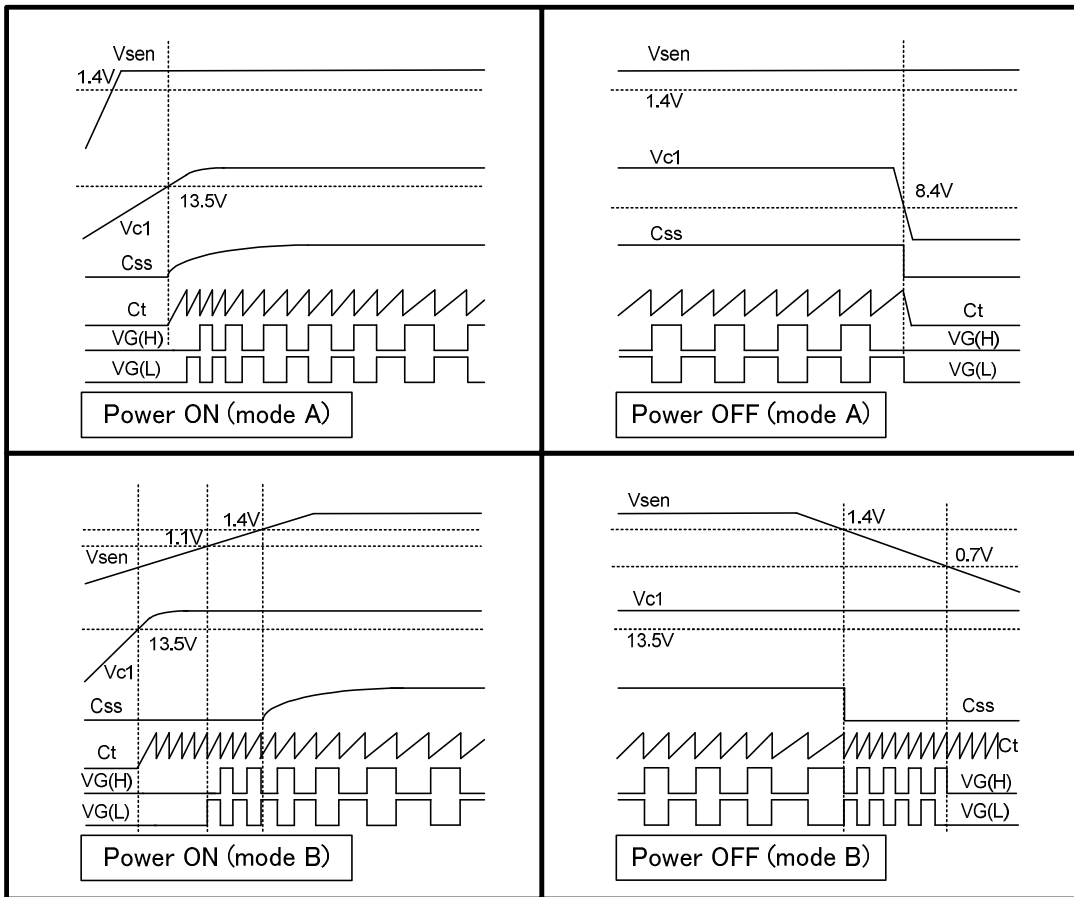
Vsen
1.4V
13.5V
Vc1
Css
Ct
VG(H)
VG(L)
Power ON (mode A)

Vsen
1.4V
Vc1
8.4V
Css
Ct
VG(H)
VG(L)
Power OFF (mode A)

1.4V
1.1V
Vsen
13.5V
Vc1
Css
Ct
VG(H)
VG(L)
Power ON (mode B)

Vsen
1.4V
0.7V
Vc1
13.5V
Css
Ct
VG(H)
VG(L)
Power OFF (mode B)